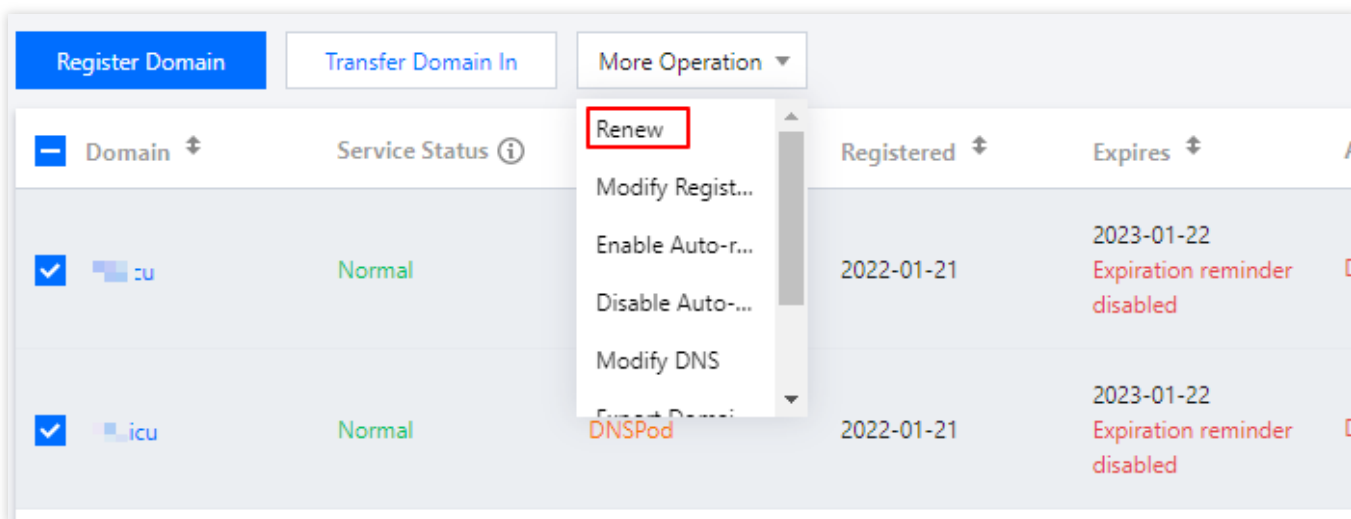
Register Domain

Transfer Domain In

More Operation

Renew

Modify Regist...

Enable Auto-r...

Disable Auto-...

Modify DNS

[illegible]

| Domain | Service Status | | Registered | Expires |
|---|---|---|---|---|
| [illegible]cu | Normal | | 2022-01-21 | 2023-01-22 Expiration reminder disabled |
| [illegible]icu | Normal | DNSPod | 2022-01-21 | 2023-01-22 Expiration reminder disabled |